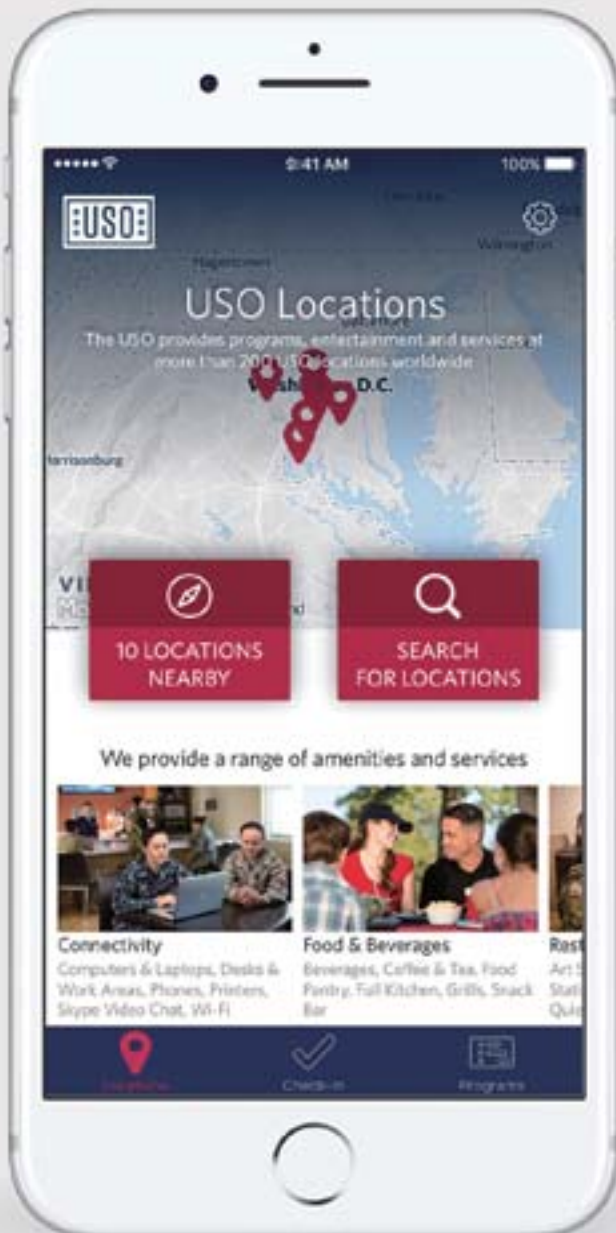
9:41 AM
100%

USO

Hagerstown
Wilmington

USO Locations
The USO provides programs, entertainment and services at more than 200 USO locations worldwide
Washi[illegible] D.C.
Harrisonburg

10 LOCATIONS NEARBY

SEARCH FOR LOCATIONS

We provide a range of amenities and services

Connectivity
Computers & Laptops, Desks & Work Areas, Phones, Printers, Skype Video Chat, Wi-Fi

Food & Beverages
Beverages, Coffee & Tea, Food Pantry, Full Kitchen, Grills, Snack Bar

Rest
Art S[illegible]
Stati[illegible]
Qui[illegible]

Locations
Check-in
Programs